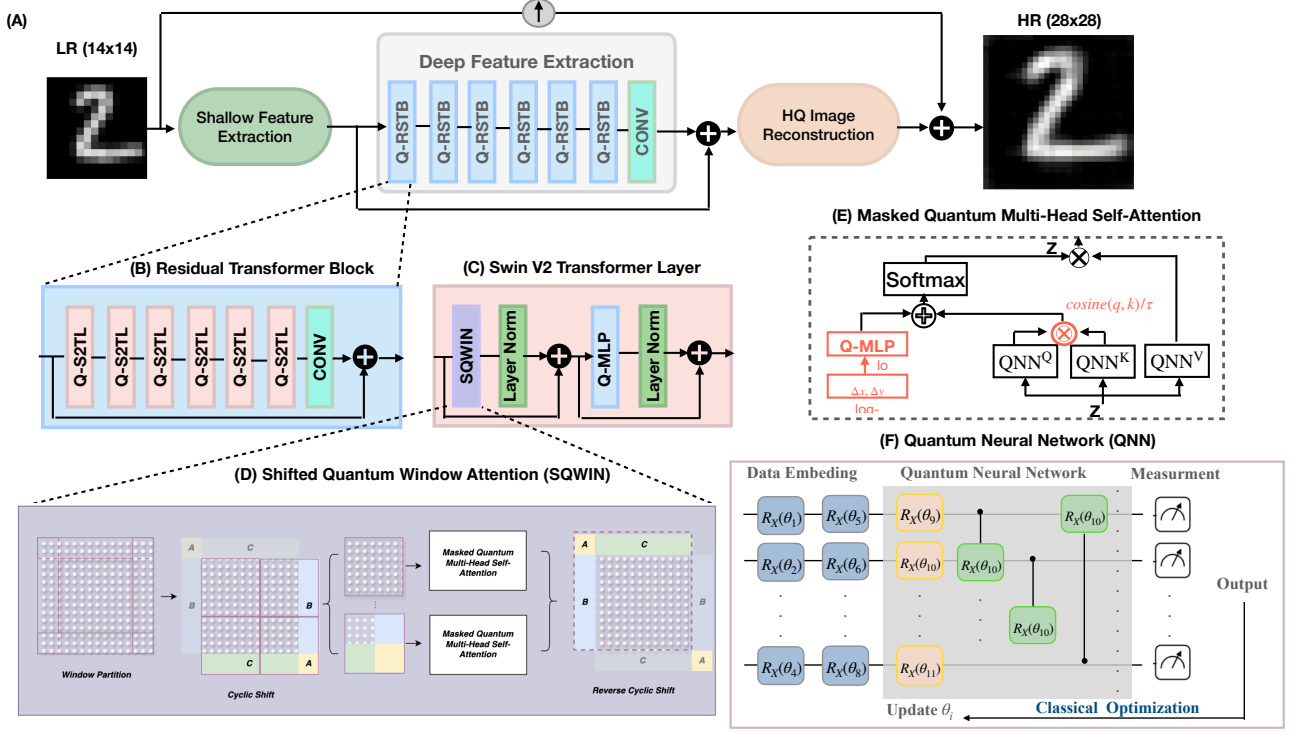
(A)

LR (14x14)

Shallow Feature Extraction

Deep Feature Extraction

Q-RSTB Q-RSTB Q-RSTB Q-RSTB Q-RSTB Q-RSTB CONV

HQ Image Reconstruction

HR (28x28)

(B) Residual Transformer Block

Q-S2TL Q-S2TL Q-S2TL Q-S2TL Q-S2TL Q-S2TL CONV

(C) Swin V2 Transformer Layer

SQWIN Layer Norm Q-MLP Layer Norm

(E) Masked Quantum Multi-Head Self-Attention

Z

Softmax

$cosine(q,k)/\tau$

Q-MLP

lo

$\Delta x, \Delta y$

log-

$QNN^Q$ $QNN^K$ $QNN^V$

Z

(F) Quantum Neural Network (QNN)

(D) Shifted Quantum Window Attention (SQWIN)

A C B B C A

Masked Quantum Multi-Head Self-Attention

Masked Quantum Multi-Head Self-Attention

A C B B C A

Window Partition

Cyclic Shift

Reverse Cyclic Shift

Data Embeding

Quantum Neural Network

Measurment

$R_X(\theta_1)$ $R_X(\theta_5)$ $R_X(\theta_9)$ $R_X(\theta_{10})$

$R_X(\theta_2)$ $R_X(\theta_6)$ $R_X(\theta_{10})$ $R_X(\theta_{10})$

$R_X(\theta_{10})$

$R_X(\theta_4)$ $R_X(\theta_8)$ $R_X(\theta_{11})$

Output

Update $\theta_i$

Classical Optimization